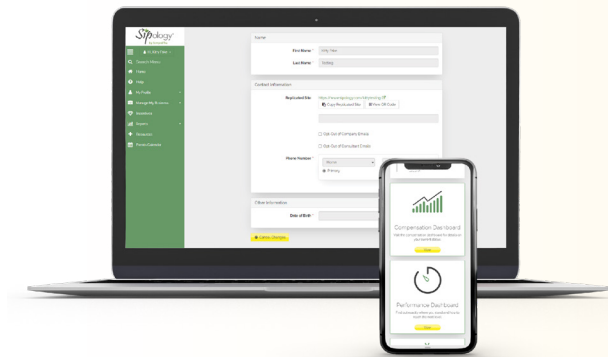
Sipology

Name

First Name * Kitty Titan

Last Name * Testing

Contact Information

Replicated Site

Copy Replicated Site

Print QR Code

Opt Out of Company Emails

Opt Out of Consultant Emails

Phone Number *

Mobile

Primary

Other Information

Date of Birth *

Save Changes

Compensation Dashboard

Performance Dashboard